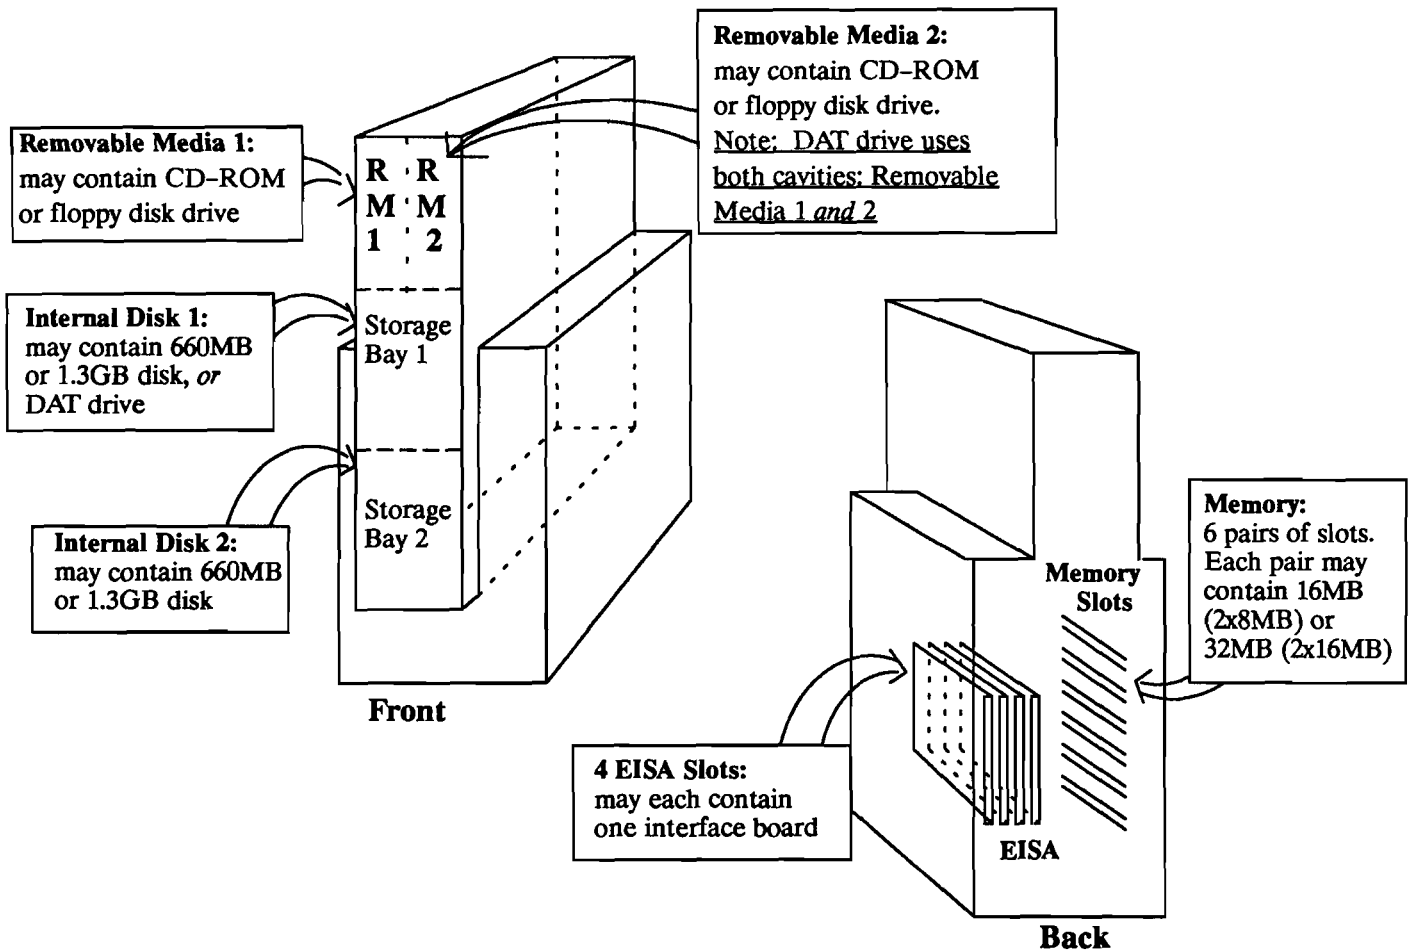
Removable Media 2: may contain CD-ROM or floppy disk drive. Note: DAT drive uses both cavities: Removable Media 1 *and* 2

Removable Media 1: may contain CD-ROM or floppy disk drive

RM 1

RM 2

Internal Disk 1: may contain 660MB or 1.3GB disk, *or* DAT drive

Storage Bay 1

Internal Disk 2: may contain 660MB or 1.3GB disk

Storage Bay 2

Front

Memory: 6 pairs of slots. Each pair may contain 16MB (2x8MB) or 32MB (2x16MB)

Memory Slots

4 EISA Slots: may each contain one interface board

EISA

Back